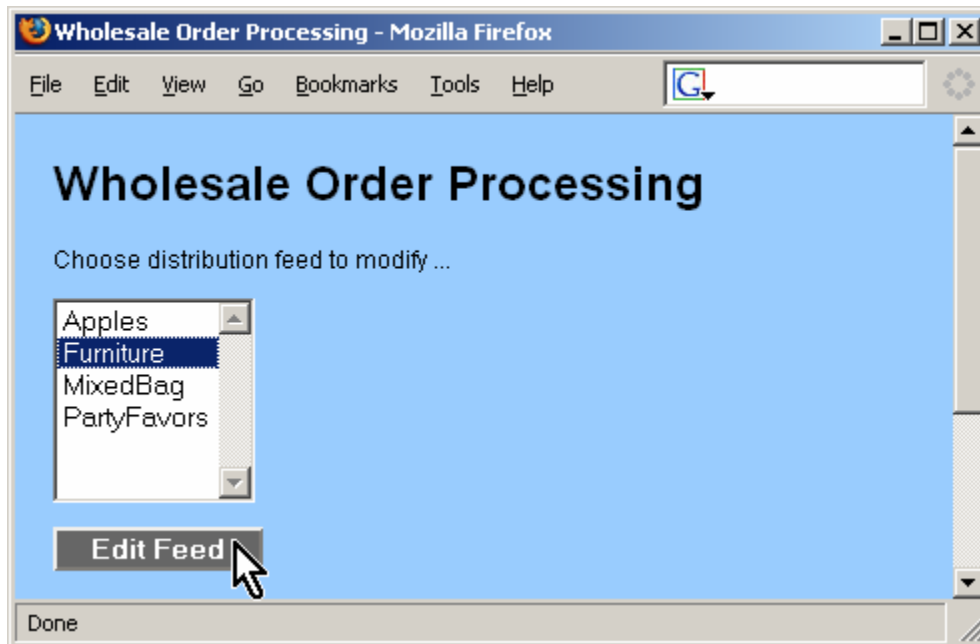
Wholesale Order Processing - Mozilla Firefox

File Edit View Go Bookmarks Tools Help

Wholesale Order Processing

Choose distribution feed to modify ...

Apples
Furniture
MixedBag
PartyFavors

Edit Feed

Done